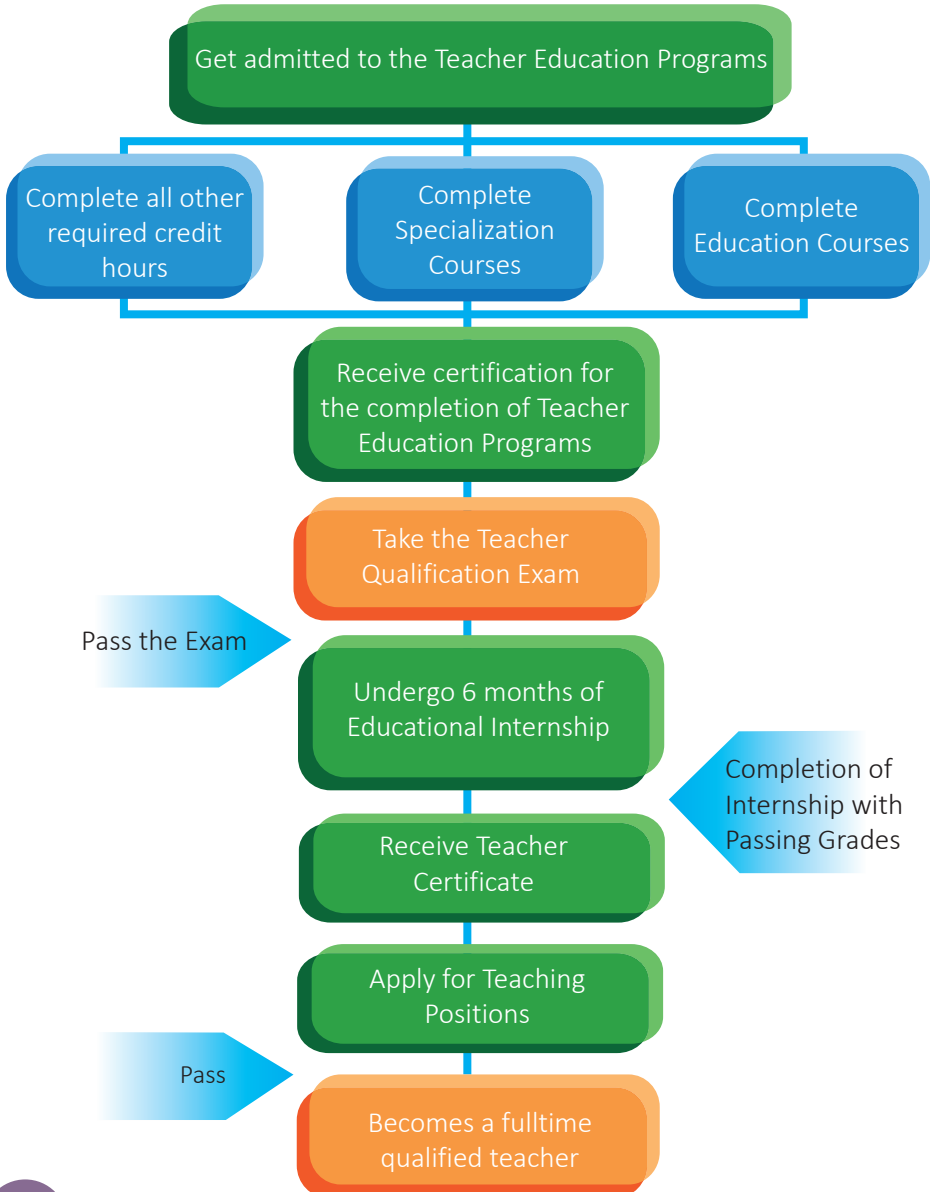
Get admitted to the Teacher Education Programs

Complete all other required credit hours

Complete Specialization Courses

Complete Education Courses

Receive certification for the completion of Teacher Education Programs

Take the Teacher Qualification Exam

Pass the Exam

Undergo 6 months of Educational Internship

Completion of Internship with Passing Grades

Receive Teacher Certificate

Apply for Teaching Positions

Pass

Becomes a fulltime qualified teacher